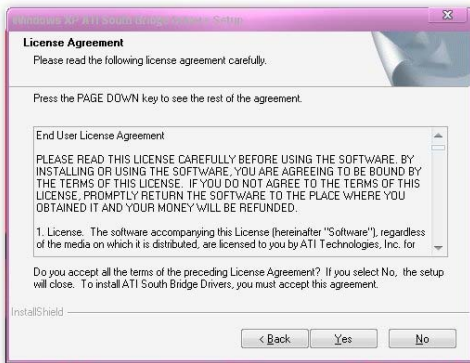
Windows XP ATI South Bridge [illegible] Setup

License Agreement

Please read the following license agreement carefully.

Press the PAGE DOWN key to see the rest of the agreement.

End User License Agreement

PLEASE READ THIS LICENSE CAREFULLY BEFORE USING THE SOFTWARE. BY INSTALLING OR USING THE SOFTWARE, YOU ARE AGREEING TO BE BOUND BY THE TERMS OF THIS LICENSE. IF YOU DO NOT AGREE TO THE TERMS OF THIS LICENSE, PROMPTLY RETURN THE SOFTWARE TO THE PLACE WHERE YOU OBTAINED IT AND YOUR MONEY WILL BE REFUNDED.

1. License. The software accompanying this License (hereinafter "Software"), regardless of the media on which it is distributed, are licensed to you by ATI Technologies, Inc. for

Do you accept all the terms of the preceding License Agreement? If you select No, the setup will close. To install ATI South Bridge Drivers, you must accept this agreement.

InstallShield

< Back

Yes

No